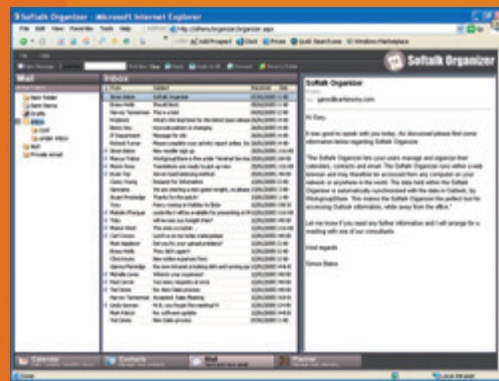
Softalk Organizer - Microsoft Internet Explorer

File Edit View Favorites Tools Help

http://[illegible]/organizer.aspx

Softalk Organizer

Mail

Inbox

New Folder

Sent Items

Drafts

Inbox

Sent

Private email

From

Subject

Received

Size

Softalk Organizer

Hi Dave,

It was good to speak with you today. As discussed please find some information below regarding Softalk Organizer.

The Softalk Organizer lets your users manage and organize their calendars, contacts and email. The Softalk Organizer runs within a web browser and may therefore be accessed from any computer on your network or anywhere in the world. The data held within the Softalk Organizer is automatically synchronised with the data in Outlook, by WorkgroupShare. This makes the Softalk Organizer the perfect tool for accessing Outlook information, while away from the office.

Let me know if you need any further information and I will arrange for a meeting with one of our consultants.

Kind regards

Simon Bates

Calendar

Contacts

Mail

Planner

Local intranet